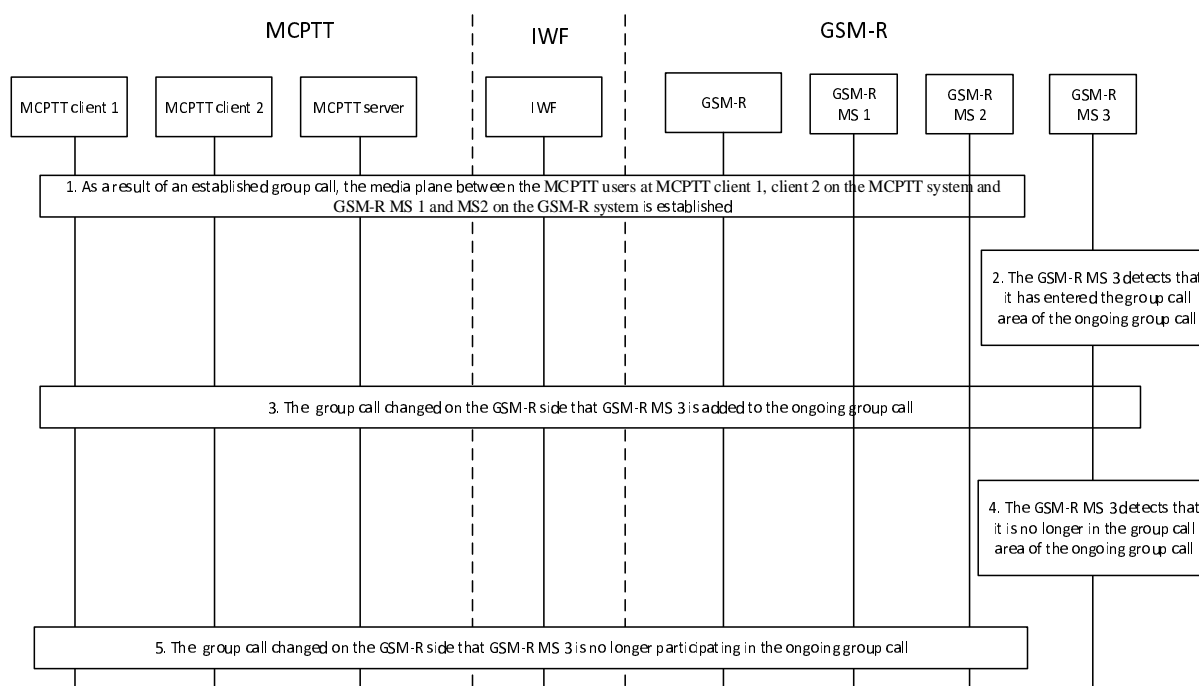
MCPTT

IWF

GSM-R

MCPTT client 1

MCPTT client 2

MCPTT server

IWF

GSM-R

GSM-R MS 1

GSM-R MS 2

GSM-R MS 3

1. As a result of an established group call, the media plane between the MCPTT users at MCPTT client 1, client 2 on the MCPTT system and GSM-R MS 1 and MS2 on the GSM-R system is established

2. The GSM-R MS 3 detects that it has entered thegroup call area of the ongoing group call

3. The group call changed on the GSM-R side that GSM-R MS 3 is added to the ongoing group call

4. The GSM-R MS 3 detects that it is no longer in the group call area of the ongoing group call

5. The group call changed on the GSM-R side that GSM-R MS 3 is no longer participating in the ongoing group call